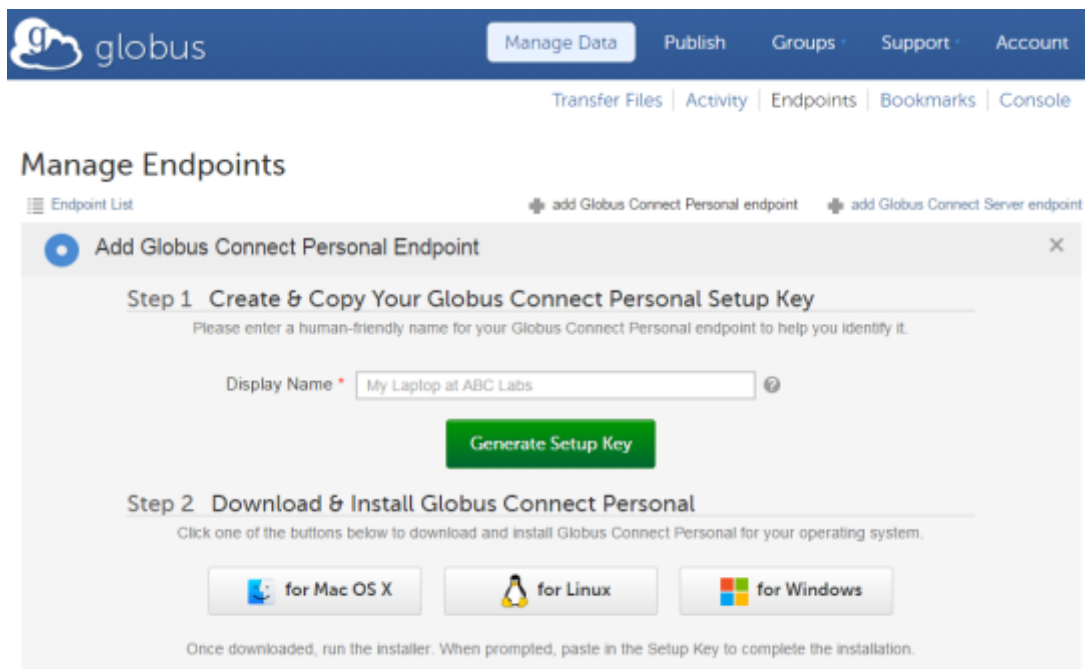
globus

Manage Data | Publish | Groups | Support | Account

Transfer Files | Activity | Endpoints | Bookmarks | Console

Manage Endpoints

Endpoint List

add Globus Connect Personal endpoint

add Globus Connect Server endpoint

Add Globus Connect Personal Endpoint

×

Step 1 Create & Copy Your Globus Connect Personal Setup Key

Please enter a human-friendly name for your Globus Connect Personal endpoint to help you identify it.

Display Name * My Laptop at ABC Labs

Generate Setup Key

Step 2 Download & Install Globus Connect Personal

Click one of the buttons below to download and install Globus Connect Personal for your operating system.

for Mac OS X

for Linux

for Windows

Once downloaded, run the installer. When prompted, paste in the Setup Key to complete the installation.